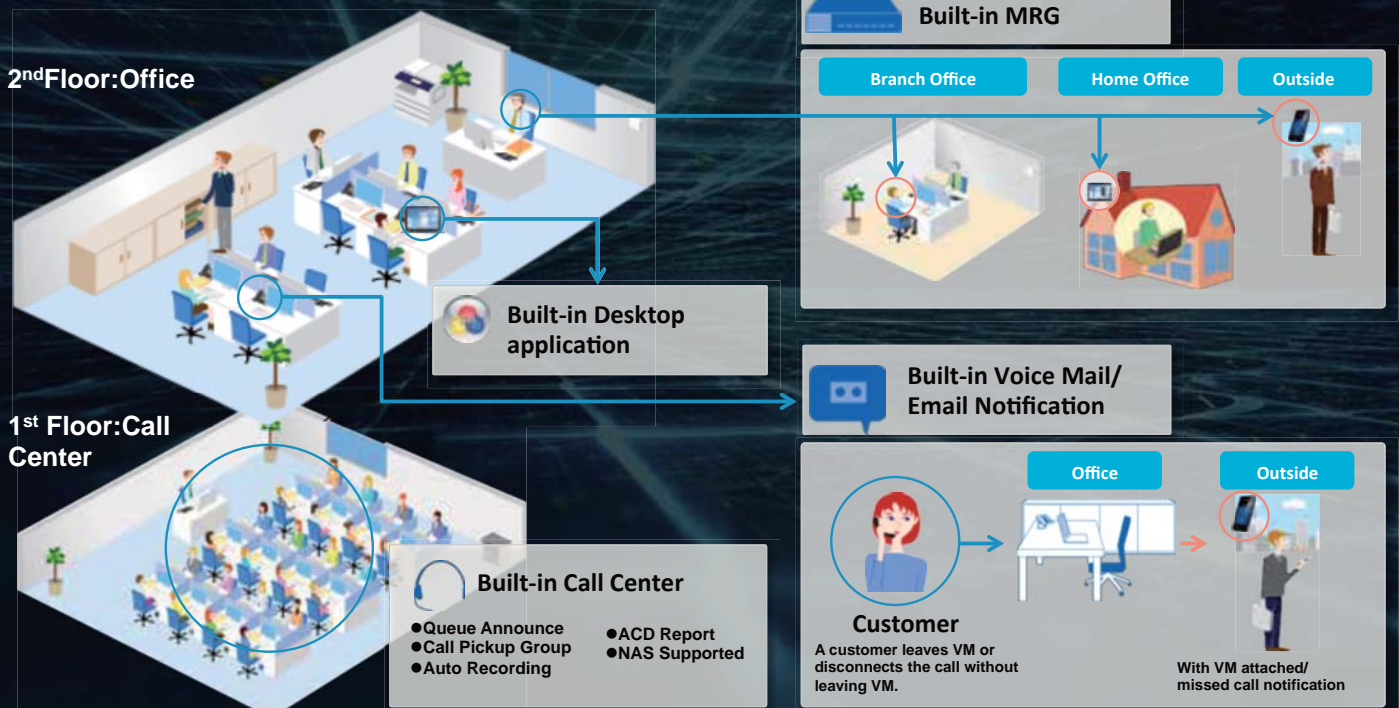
Built-in MRG

2nd Floor:Office

Branch Office

Home Office

Outside

Built-in Desktop application

Built-in Voice Mail/ Email Notification

1st Floor:Call Center

Office

Outside

Built-in Call Center

●Queue Announce
●Call Pickup Group
●Auto Recording
●ACD Report
●NAS Supported

Customer

A customer leaves VM or disconnects the call without leaving VM.

With VM attached/ missed call notification